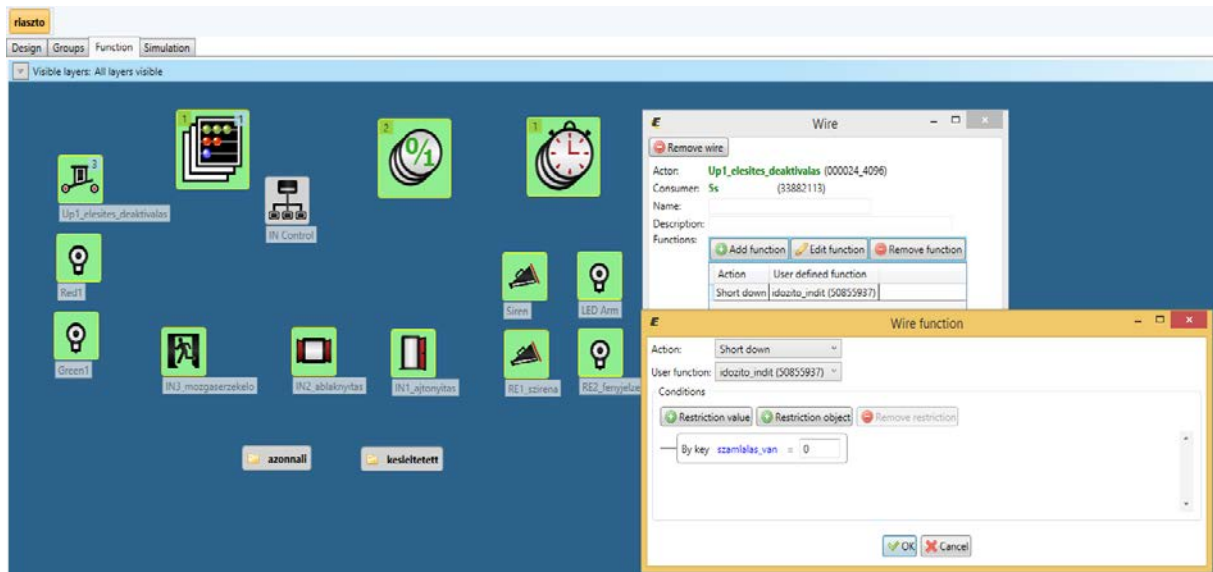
riaszto

Design Groups Function Simulation

Visible layers: All layers visible

1 1

2

1

3

Up1_elesites_deaktivalas

IN Control

Red1

Green1

INJ_mozgaserzekelo

IN2_ablaknyitas

IN1_ajtonyitas

Siren

LED Arm

RE1_szirena

RE2_fenyjelze

azonnali

kesleltetett

Wire

Remove wire

Actor: Up1_elesites_deaktivalas (000024_4096)
Consumer: 5s (33882113)
Name:
Description:
Functions:

Add function Edit function Remove function

| Action | User defined function |
|---|---|
| Short down | idozito_indit (50855937) |

Wire function

Action: Short down
User function: idozito_indit (50855937)
Conditions

Restriction value Restriction object Remove restriction

By key szamlalas_van = 0

OK Cancel